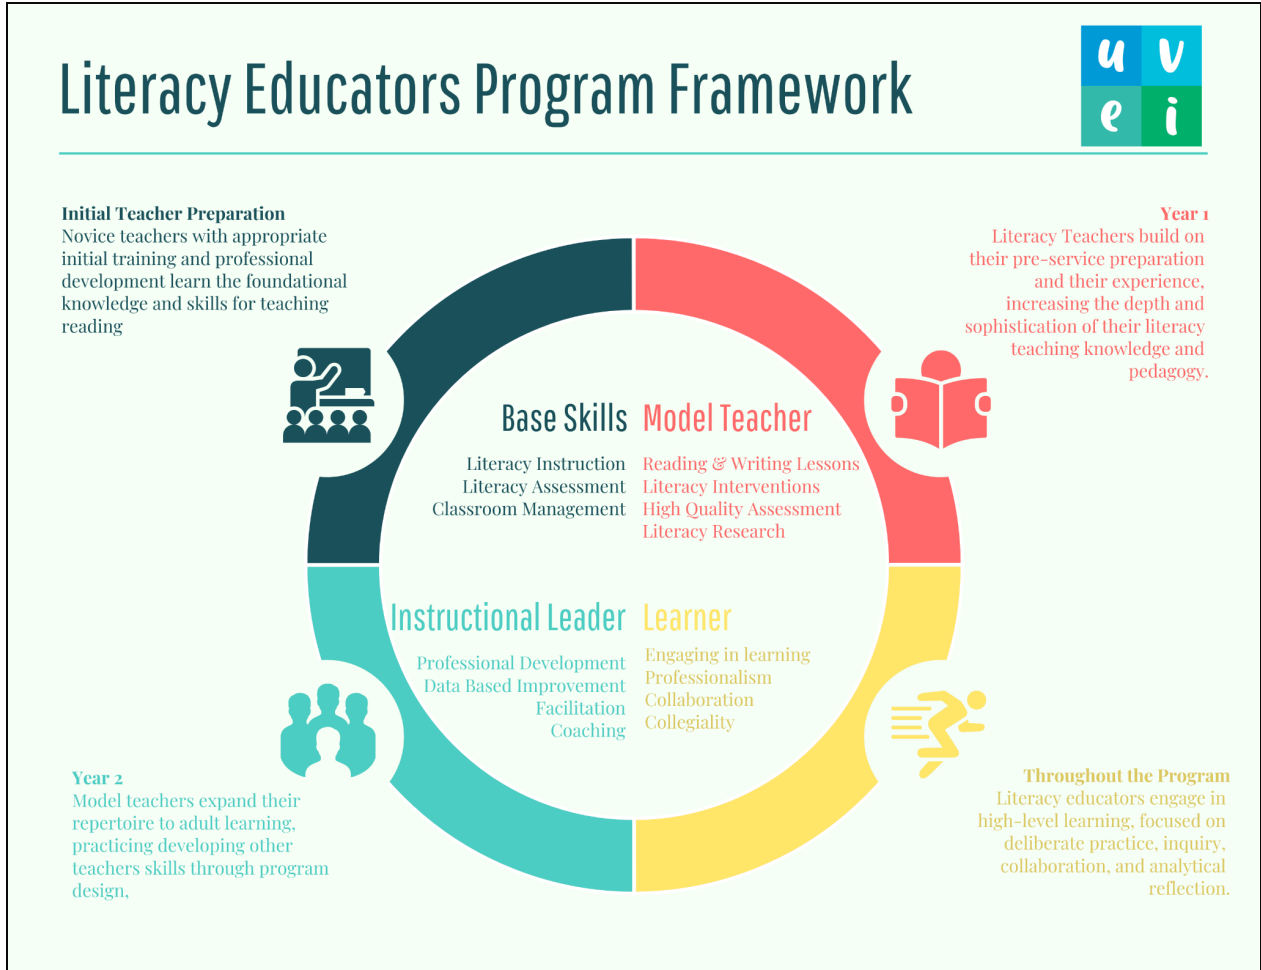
Literacy Educators Program Framework

u v
e i

Initial Teacher Preparation
Novice teachers with appropriate initial training and professional development learn the foundational knowledge and skills for teaching reading

Year 1
Literacy Teachers build on their pre-service preparation and their experience, increasing the depth and sophistication of their literacy teaching knowledge and pedagogy.

Base Skills
Literacy Instruction
Literacy Assessment
Classroom Management

Model Teacher
Reading & Writing Lessons
Literacy Interventions
High Quality Assessment
Literacy Research

Instructional Leader
Professional Development
Data Based Improvement
Facilitation
Coaching

Learner
Engaging in learning
Professionalism
Collaboration
Collegiality

Year 2
Model teachers expand their repertoire to adult learning, practicing developing other teachers skills through program design,

Throughout the Program
Literacy educators engage in high-level learning, focused on deliberate practice, inquiry, collaboration, and analytical reflection.